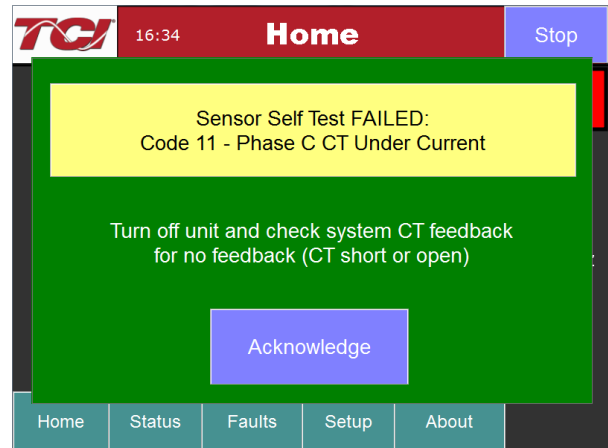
TCI

16:34

Home

Stop

Sensor Self Test FAILED:
Code 11 - Phase C CT Under Current

Turn off unit and check system CT feedback for no feedback (CT short or open)

Acknowledge

Home

Status

Faults

Setup

About